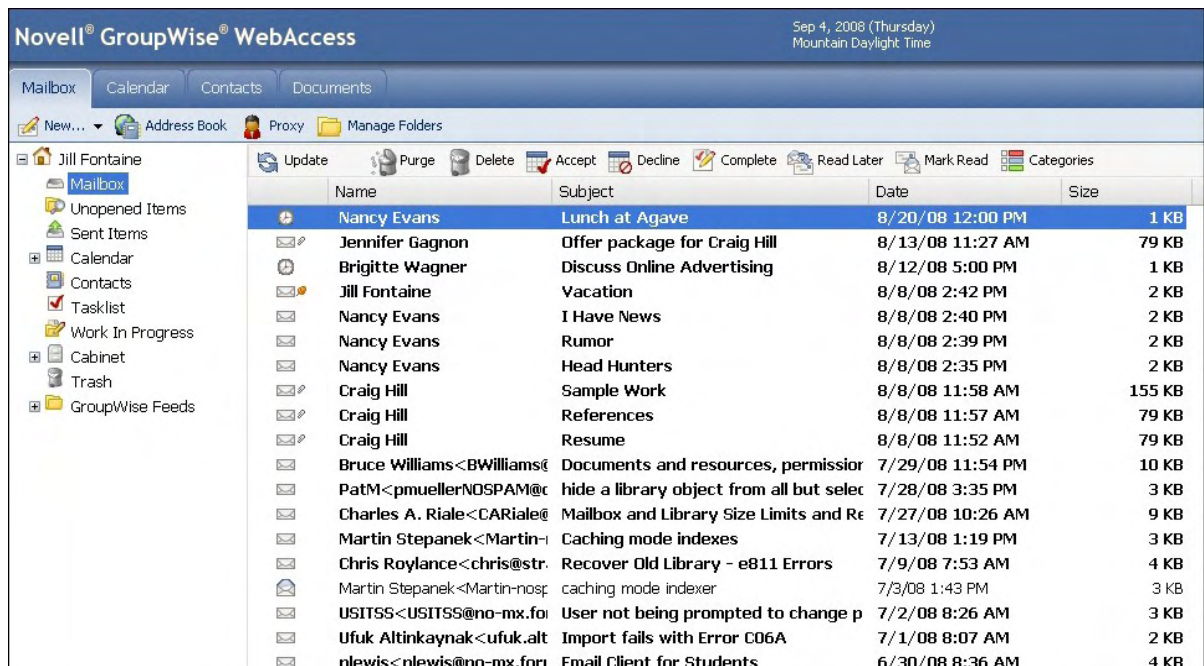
Novell® GroupWise® WebAccess

Sep 4, 2008 (Thursday)
Mountain Daylight Time

Mailbox  Calendar  Contacts  Documents

New... Address Book  Proxy  Manage Folders

Jill Fontaine
Mailbox
Unopened Items
Sent Items
Calendar
Contacts
Tasklist
Work In Progress
Cabinet
Trash
GroupWise Feeds

Update  Purge  Delete  Accept  Decline  Complete  Read Later  Mark Read  Categories

| Name | Subject | Date | Size |
|---|---|---|---|
| Nancy Evans | Lunch at Agave | 8/20/08 12:00 PM | 1 KB |
| Jennifer Gagnon | Offer package for Craig Hill | 8/13/08 11:27 AM | 79 KB |
| Brigitte Wagner | Discuss Online Advertising | 8/12/08 5:00 PM | 1 KB |
| Jill Fontaine | Vacation | 8/8/08 2:42 PM | 2 KB |
| Nancy Evans | I Have News | 8/8/08 2:40 PM | 2 KB |
| Nancy Evans | Rumor | 8/8/08 2:39 PM | 2 KB |
| Nancy Evans | Head Hunters | 8/8/08 2:35 PM | 2 KB |
| Craig Hill | Sample Work | 8/8/08 11:58 AM | 155 KB |
| Craig Hill | References | 8/8/08 11:57 AM | 79 KB |
| Craig Hill | Resume | 8/8/08 11:52 AM | 79 KB |
| Bruce Williams<BWilliams@ | Documents and resources, permissior | 7/29/08 11:54 PM | 10 KB |
| PatM<pmuellerNOSPAM@c | hide a library object from all but selec | 7/28/08 3:35 PM | 3 KB |
| Charles A. Riale<CARiale@ | Mailbox and Library Size Limits and Re | 7/27/08 10:26 AM | 9 KB |
| Martin Stepanek<Martin-i | Caching mode indexes | 7/13/08 1:19 PM | 3 KB |
| Chris Roylance<chris@str. | Recover Old Library - e811 Errors | 7/9/08 7:53 AM | 4 KB |
| Martin Stepanek<Martin-nosp | caching mode indexer | 7/3/08 1:43 PM | 3 KB |
| USITSS<USITSS@no-mx.fo | User not being prompted to change p | 7/2/08 8:26 AM | 3 KB |
| Ufuk Altinkaynak<ufuk.alt | Import fails with Error C06A | 7/1/08 8:07 AM | 2 KB |
| plewis<plewis@no-mx.foru | Email Client for Students | 6/30/08 8:36 AM | 4 KB |